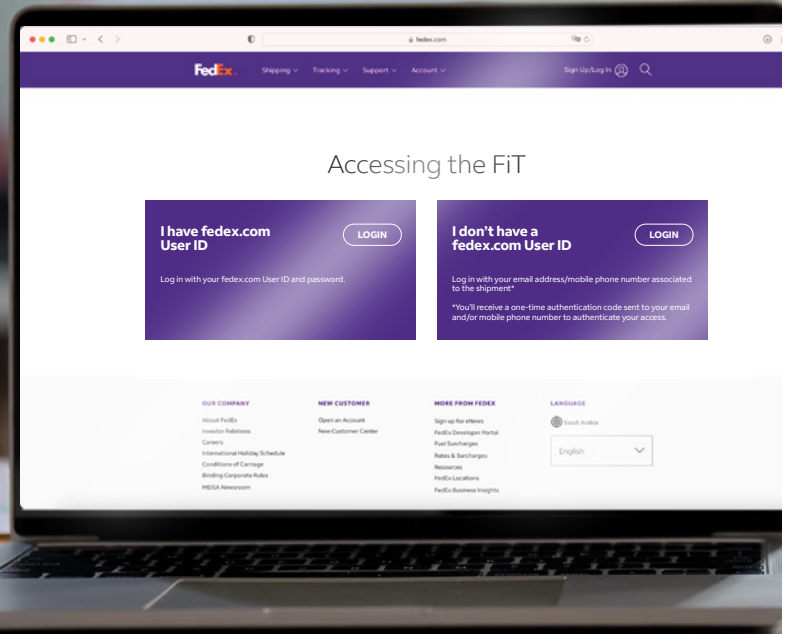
fedex.com

FedEx. Shipping Tracking Support Account Sign Up/Log In

Accessing the FiT

I have fedex.com User ID

LOGIN

Log in with your fedex.com User ID and password.

I don't have a fedex.com User ID

LOGIN

Log in with your email address/mobile phone number associated to the shipment*

*You'll receive a one-time authentication code sent to your email and/or mobile phone number to authenticate your access.

OUR COMPANY
About FedEx
Investor Relations
Careers
International Holiday Schedule
Conditions of Carriage
Binding Corporate Rules
MEISA Newsroom

NEW CUSTOMER
Open an Account
New Customer Center

MORE FROM FEDEX
Sign up for eNews
FedEx Developer Portal
Fuel Surcharges
Rates & Surcharges
Resources
FedEx Locations
FedEx Business Insights

LANGUAGE
Saudi Arabia
English